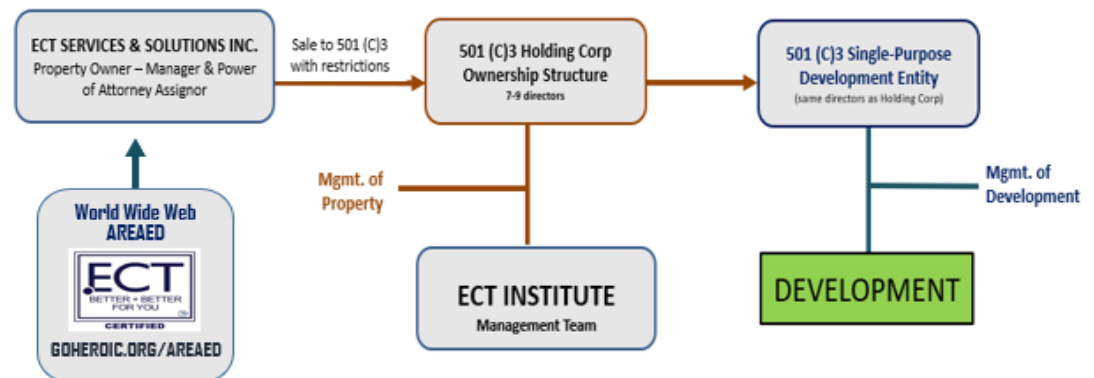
ECT SERVICES & SOLUTIONS INC.
Property Owner – Manager & Power of Attorney Assignor

Sale to 501 (C)3 with restrictions

501 (C)3 Holding Corp Ownership Structure
7-9 directors

501 (C)3 Single-Purpose Development Entity
(same directors as Holding Corp)

World Wide Web
AREAED

ECT
BETTER + BETTER FOR YOU
CERTIFIED

GOHEROIC.ORG/AREAED

Mgmt. of Property

ECT INSTITUTE
Management Team

Mgmt. of Development

DEVELOPMENT